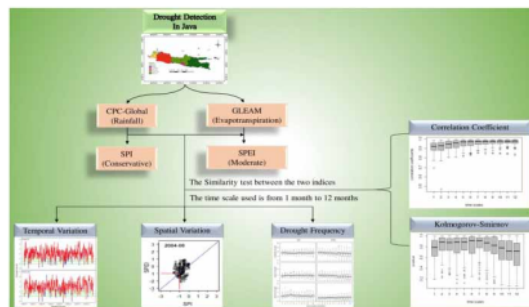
Drought Detection In Java

CPC-Global (Rainfall)

GLEAM (Evapotranspiration)

SPI (Conservative)

SPEI (Moderate)

The Similarity test between the two indices

The time scale used is from 1 month to 12 months

Correlation Coefficient

Kolmogorov-Smirnov

Temporal Variation

Spatial Variation

2004-09

Drought Frequency